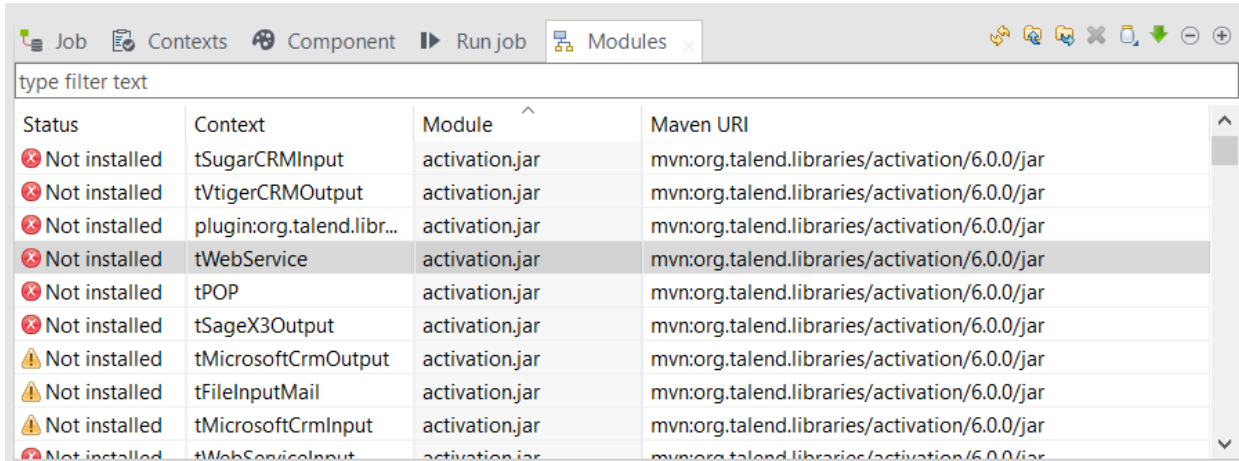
Job   Contexts   Component   Run job   Modules

type filter text

| Status | Context | Module | Maven URI |
|---|---|---|---|
| Not installed | tSugarCRMInput | activation.jar | mvn:org.talend.libraries/activation/6.0.0/jar |
| Not installed | tVtigerCRMOutput | activation.jar | mvn:org.talend.libraries/activation/6.0.0/jar |
| Not installed | plugin:org.talend.libr... | activation.jar | mvn:org.talend.libraries/activation/6.0.0/jar |
| Not installed | tWebService | activation.jar | mvn:org.talend.libraries/activation/6.0.0/jar |
| Not installed | tPOP | activation.jar | mvn:org.talend.libraries/activation/6.0.0/jar |
| Not installed | tSageX3Output | activation.jar | mvn:org.talend.libraries/activation/6.0.0/jar |
| Not installed | tMicrosoftCrmOutput | activation.jar | mvn:org.talend.libraries/activation/6.0.0/jar |
| Not installed | tFileInputMail | activation.jar | mvn:org.talend.libraries/activation/6.0.0/jar |
| Not installed | tMicrosoftCrmInput | activation.jar | mvn:org.talend.libraries/activation/6.0.0/jar |
| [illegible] | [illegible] | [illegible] | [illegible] |